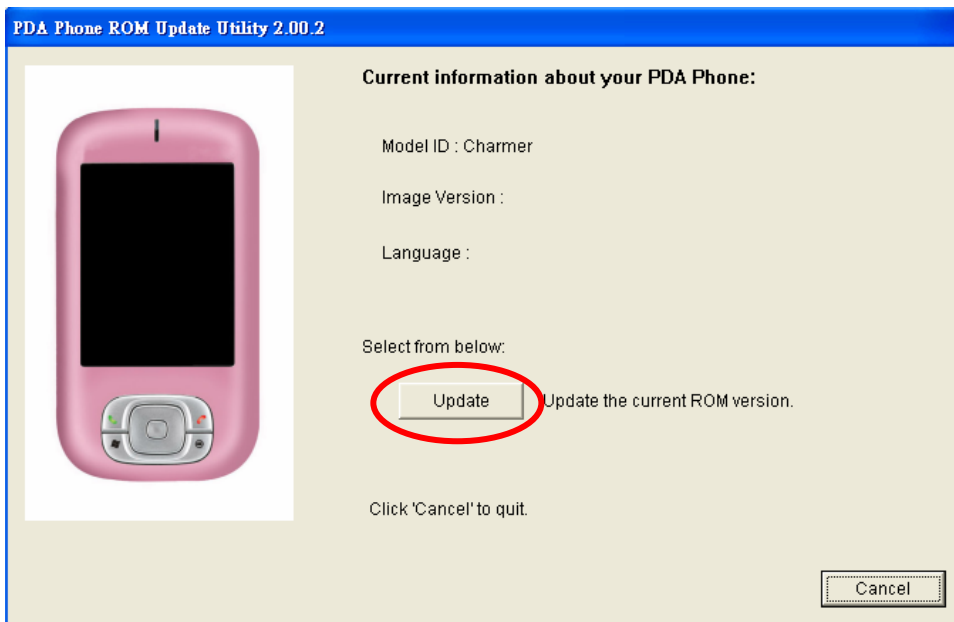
PDA Phone ROM Update Utility 2.00.2

Current information about your PDA Phone:

Model ID : Charmer

Image Version :

Language :

Select from below:

Update Update the current ROM version.

Click 'Cancel' to quit.

Cancel